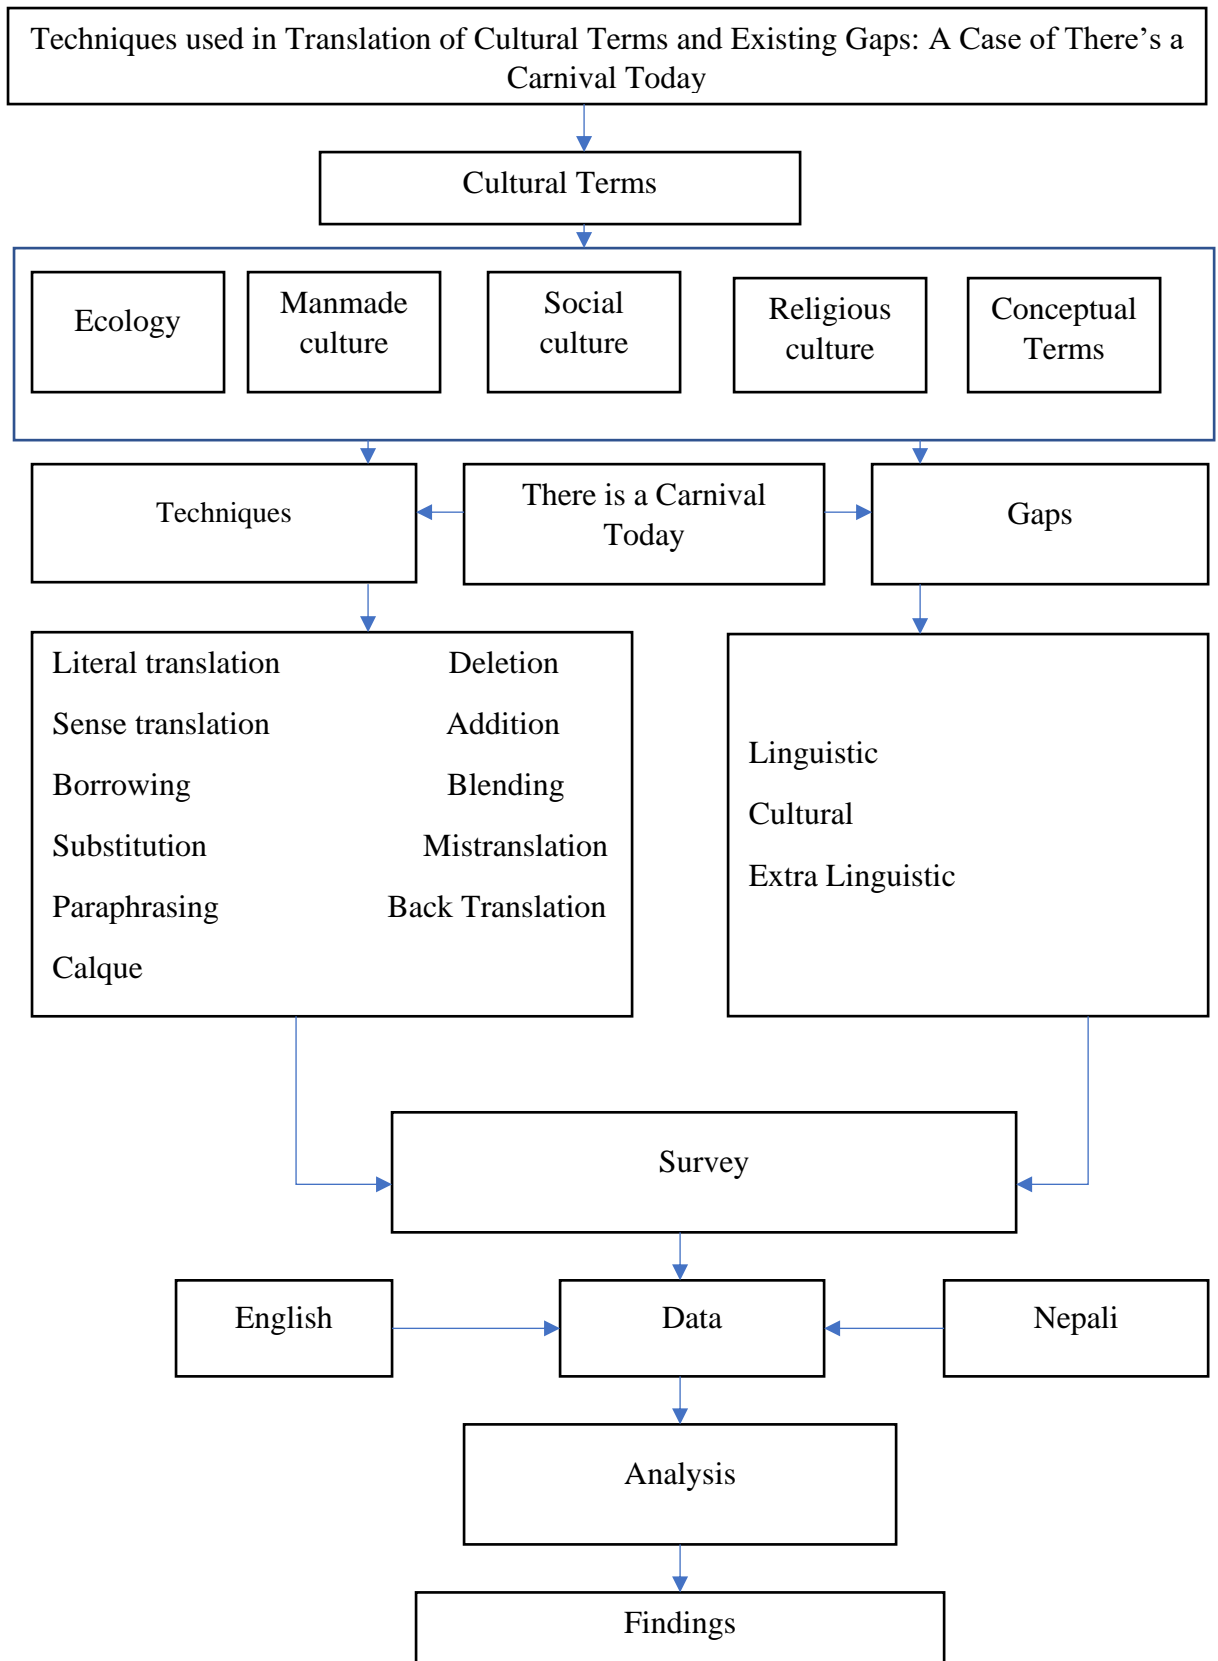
Techniques used in Translation of Cultural Terms and Existing Gaps: A Case of There's a Carnival Today

Cultural Terms

Ecology

Manmade culture

Social culture

Religious culture

Conceptual Terms

Techniques

There is a Carnival Today

Gaps

Literal translation
Sense translation
Borrowing
Substitution
Paraphrasing
Calque

Deletion
Addition
Blending
Mistranslation
Back Translation

Linguistic
Cultural
Extra Linguistic

Survey

English

Data

Nepali

Analysis

Findings